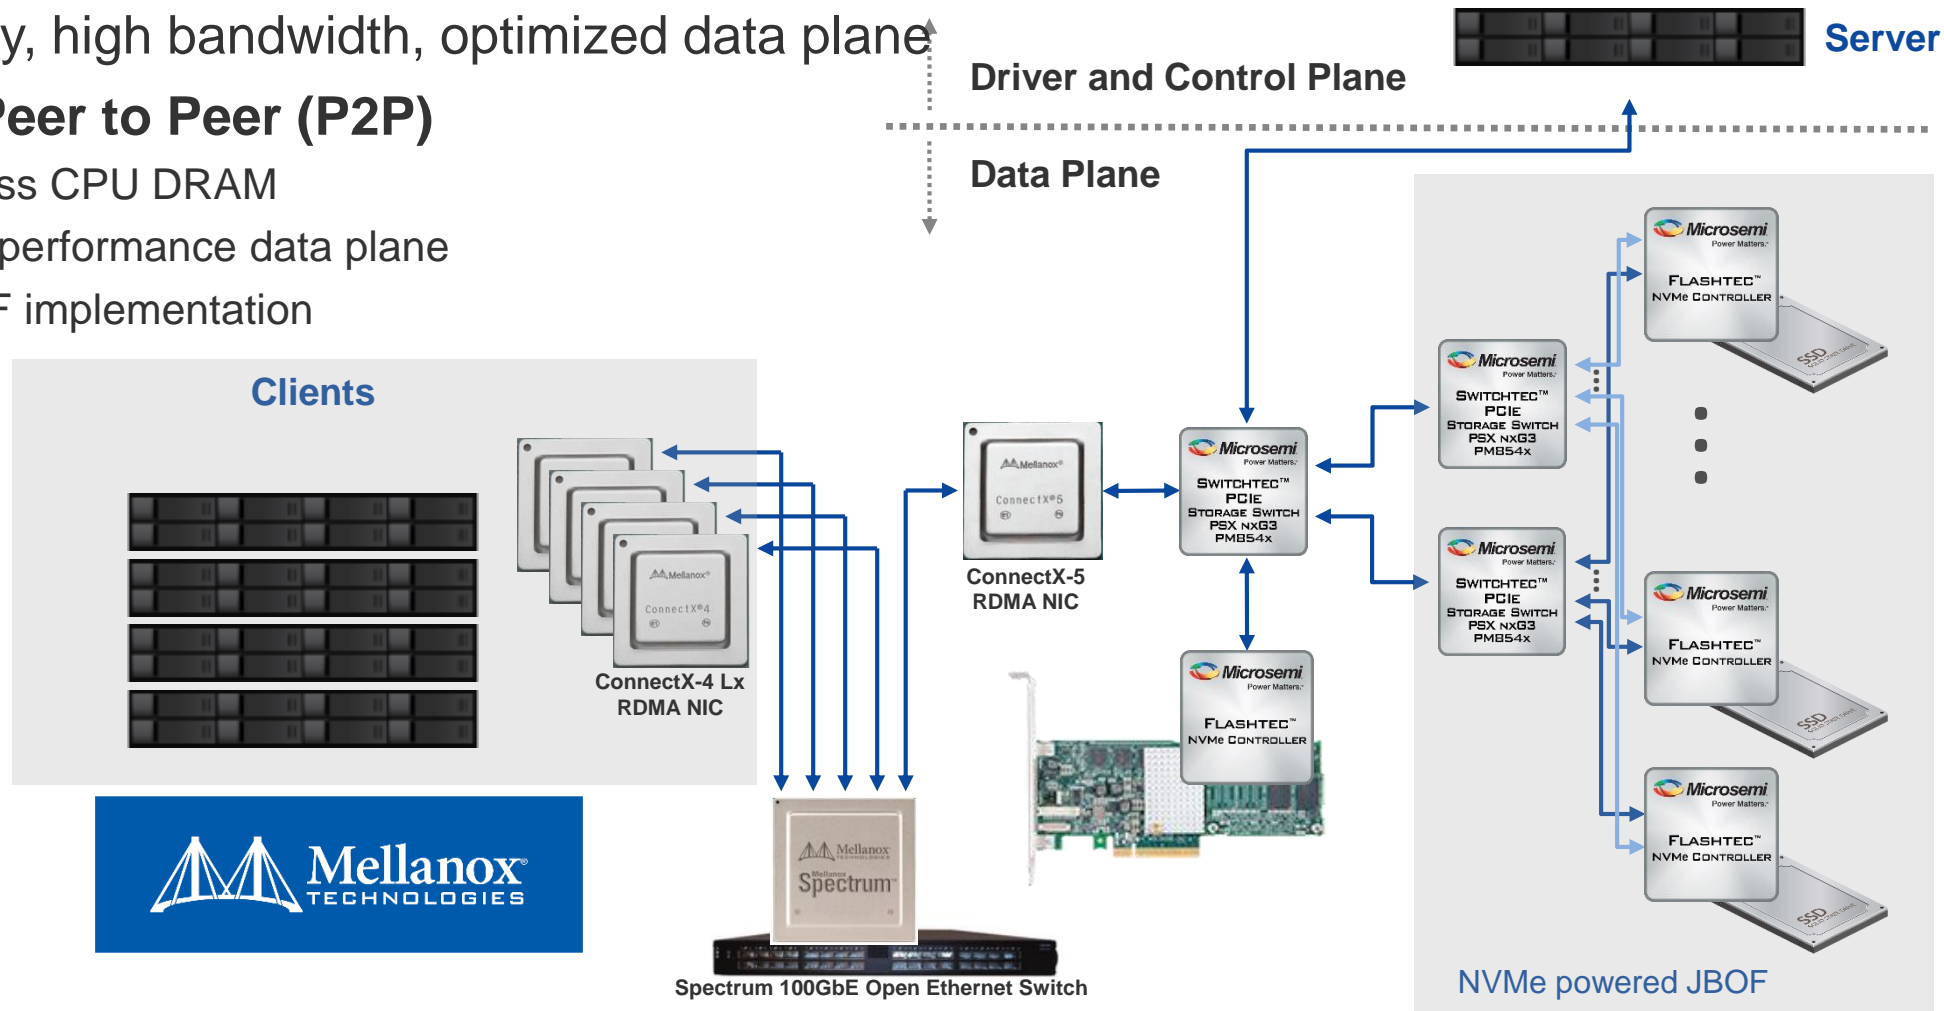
y, high bandwidth, optimized data plane

eer to Peer (P2P)

ss CPU DRAM

performance data plane

F implementation

Driver and Control Plane

Data Plane

Server

Clients

Mellanox TECHNOLOGIES

Mellanox ConnectX®4

ConnectX-4 Lx RDMA NIC

Mellanox ConnectX®5

ConnectX-5 RDMA NIC

Microsemi Power Matters. SWITCHTEC™ PCIE STORAGE SWITCH PSX NXG3 PM854x

Microsemi Power Matters. FLASHTEC™ NVMe CONTROLLER

Microsemi Power Matters. SWITCHTEC™ PCIE STORAGE SWITCH PSX NXG3 PM854x

Microsemi Power Matters. SWITCHTEC™ PCIE STORAGE SWITCH PSX NXG3 PM854x

Microsemi Power Matters. FLASHTEC™ NVMe CONTROLLER

SSD

Microsemi Power Matters. FLASHTEC™ NVMe CONTROLLER

SSD

Microsemi Power Matters. FLASHTEC™ NVMe CONTROLLER

SSD

Mellanox TECHNOLOGIES Mellanox Spectrum

Spectrum 100GbE Open Ethernet Switch

NVMe powered JBOF